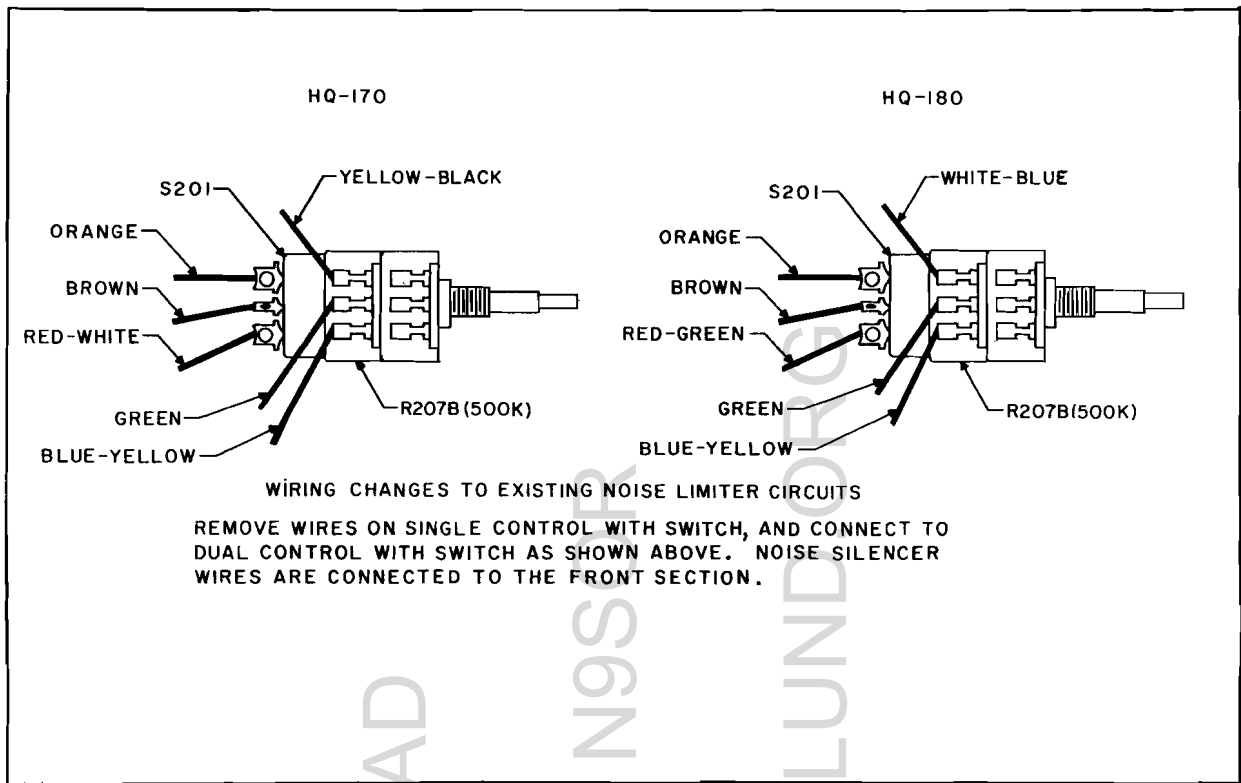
HQ-170

S201

YELLOW-BLACK

ORANGE

BROWN

RED-WHITE

GREEN

BLUE-YELLOW

R207B(500K)

HQ-180

S201

WHITE-BLUE

ORANGE

BROWN

RED-GREEN

GREEN

BLUE-YELLOW

R207B(500K)

WIRING CHANGES TO EXISTING NOISE LIMITER CIRCUITS

REMOVE WIRES ON SINGLE CONTROL WITH SWITCH, AND CONNECT TO DUAL CONTROL WITH SWITCH AS SHOWN ABOVE. NOISE SILENCER WIRES ARE CONNECTED TO THE FRONT SECTION.

AD N9SOR LUND.ORG